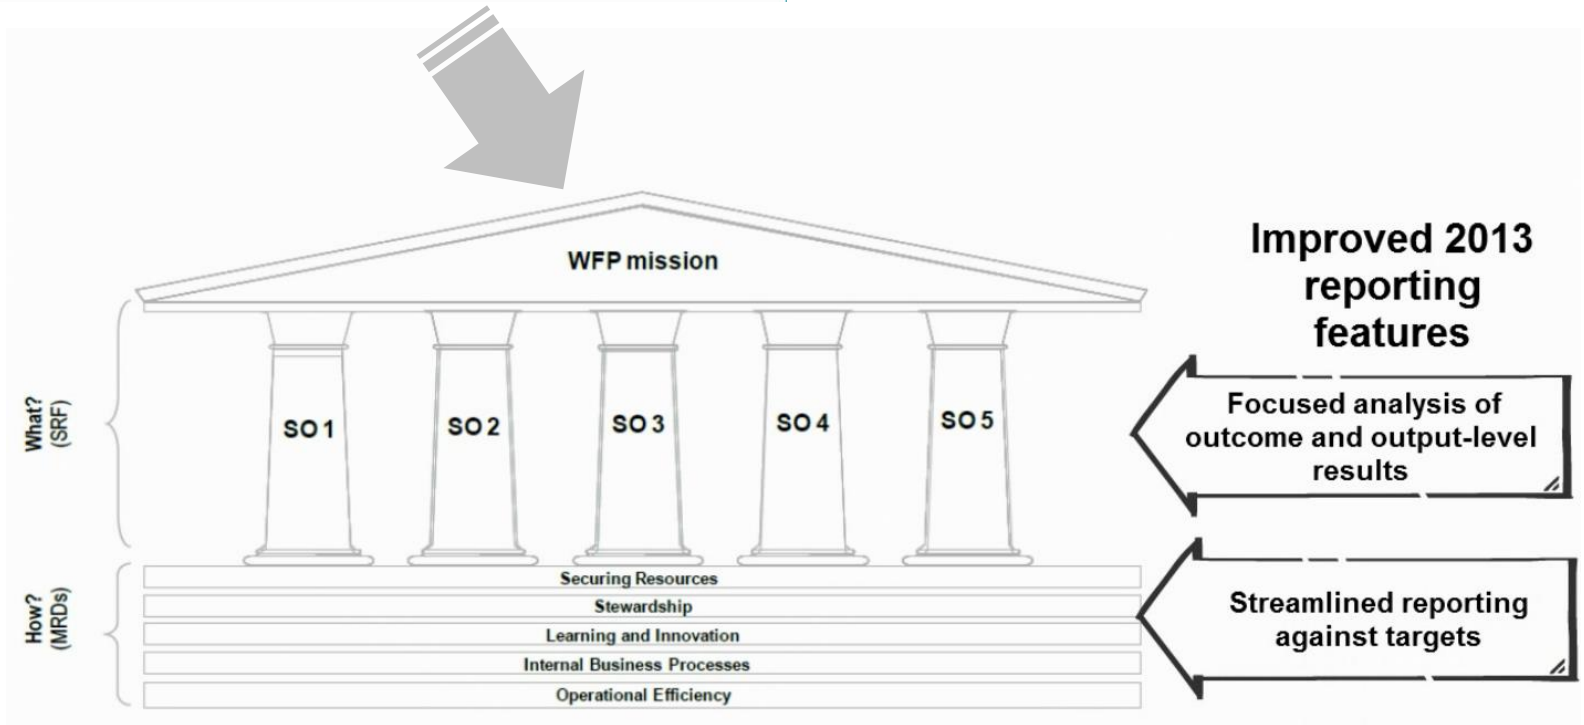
WFP mission

What? (SRF)

SO 1

SO 2

SO 3

SO 4

SO 5

How? (MRDs)

Securing Resources

Stewardship

Learning and Innovation

Internal Business Processes

Operational Efficiency

Improved 2013 reporting features

Focused analysis of outcome and output-level results

Streamlined reporting against targets